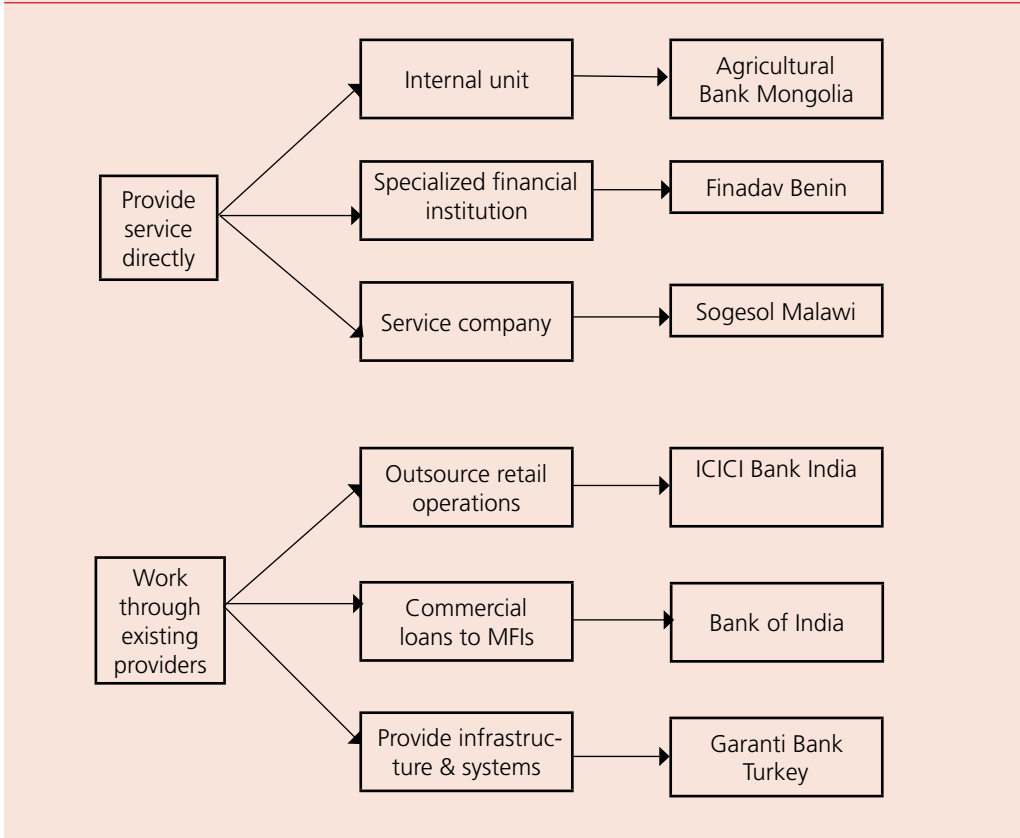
Provide service directly

Internal unit

Agricultural Bank Mongolia

Specialized financial institution

Finadav Benin

Service company

Sogesol Malawi

Work through existing providers

Outsource retail operations

ICICI Bank India

Commercial loans to MFIs

Bank of India

Provide infrastructure & systems

Garanti Bank Turkey